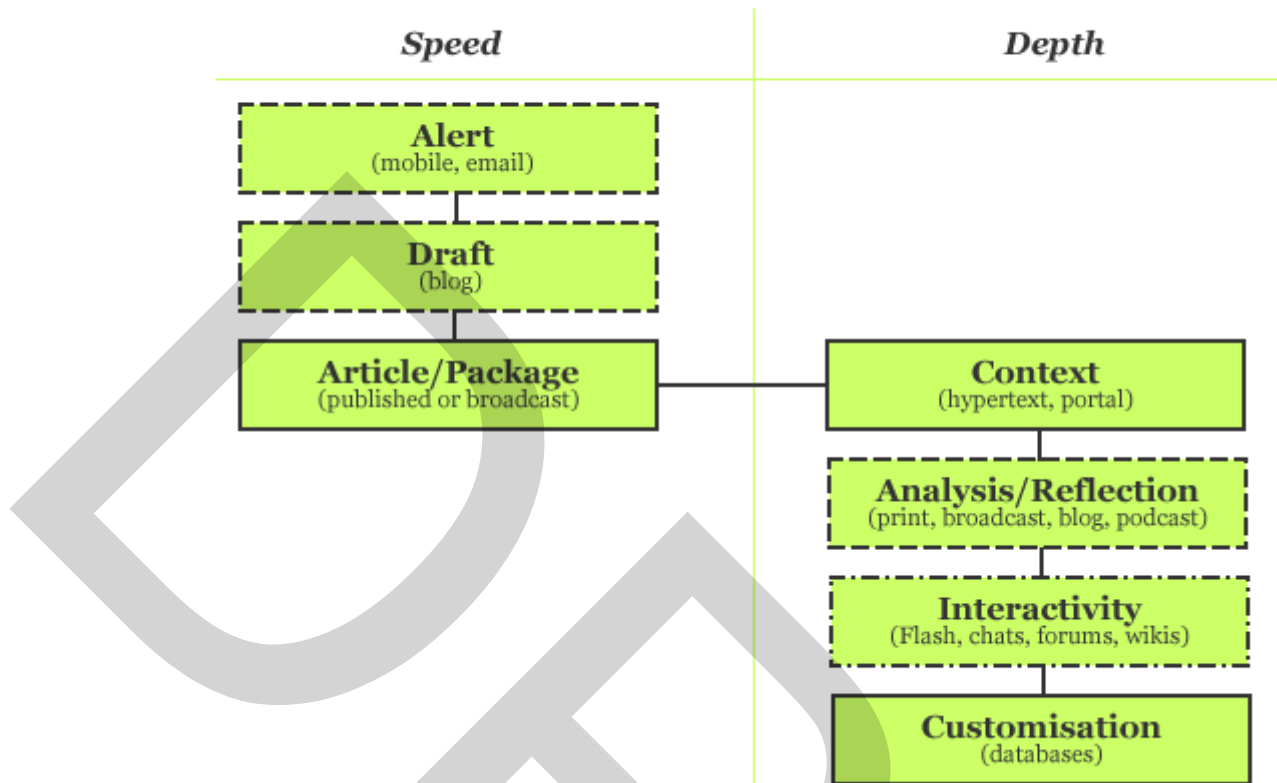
Speed

Depth

Alert
(mobile, email)

Draft
(blog)

Article/Package
(published or broadcast)

Context
(hypertext, portal)

Analysis/Reflection
(print, broadcast, blog, podcast)

Interactivity
(Flash, chats, forums, wikis)

Customisation
(databases)